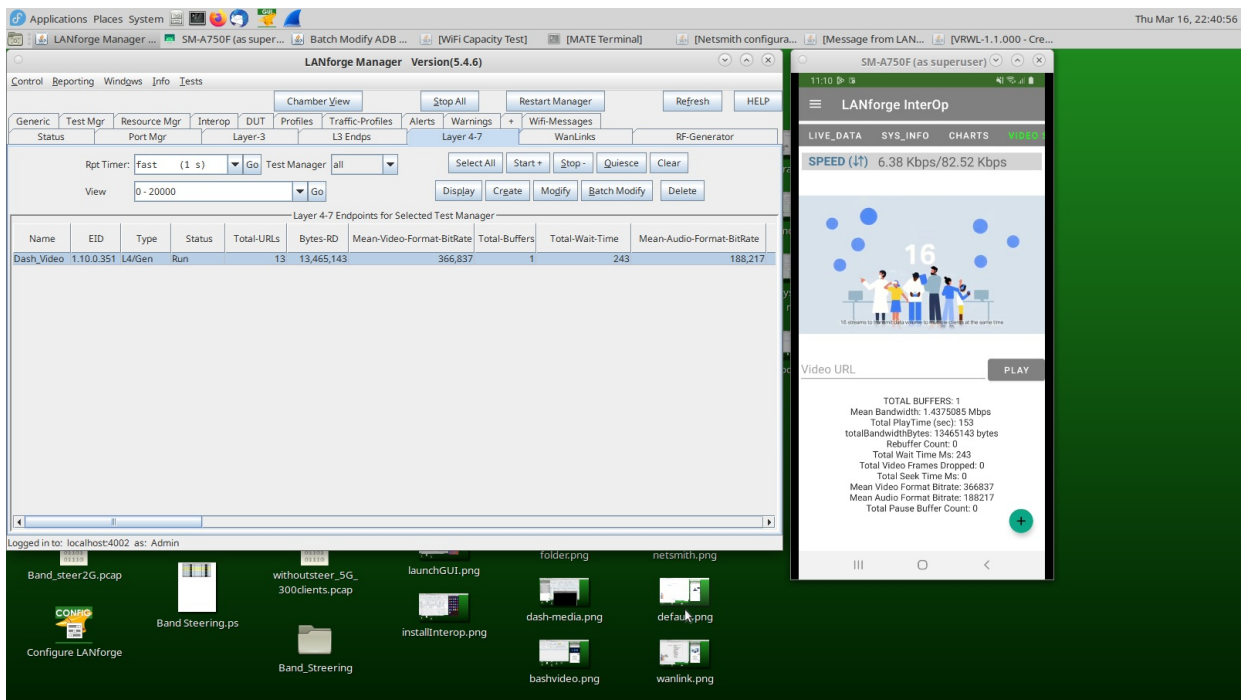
Applications Places System

Thu Mar 16, 22:40:56

LANforge Manager ... SM-A750F (as super... Batch Modify ADB ... [WiFi Capacity Test] [MATE Terminal] [Netsmith configura... [Message from LAN... [VRWL-1.1.000 - Cre...

LANforge Manager Version(5.4.6)

Control Reporting Windows Info Tests

Chamber View | Stop All | Restart Manager | Refresh | HELP

Generic | Test Mgr | Resource Mgr | Interop | DUT | Profiles | Traffic-Profiles | Alerts | Warnings | + | Wifi-Messages

Status | Port Mgr | Layer-3 | L3 Endps | Layer 4-7 | WanLinks | RF-Generator

Rpt Timer: fast (1 s) Go Test Manager all

Select All | Start + | Stop - | Quiesce | Clear

View 0 - 20000 Go

Display | Create | Modify | Batch Modify | Delete

Layer 4-7 Endpoints for Selected Test Manager

| Name | EID | Type | Status | Total-URLs | Bytes-RD | Mean-Video-Format-BitRate | Total-Buffers | Total-Wait-Time | Mean-Audio-Format-BitRate |
|---|---|---|---|---|---|---|---|---|---|
| Dash_Video | 1.10.0.351 | L4/Gen | Run | 13 | 13,465,143 | 366,837 | 1 | 243 | 188,217 |

Logged in to: localhost:4002 as: Admin

SM-A750F (as superuser)

11:10

LANforge InterOp

LIVE_DATA SYS_INFO CHARTS VIDEO

SPEED (↓↑) 6.38 Kbps/82.52 Kbps

16

16 streams to transmit data volume to multiple clients at the same time

Video URL

PLAY

TOTAL BUFFERS: 1
Mean Bandwidth: 1.4375085 Mbps
Total PlayTime (sec): 153
totalBandwidthBytes: 13465143 bytes
Rebuffer Count: 0
Total Wait Time Ms: 243
Total Video Frames Dropped: 0
Total Seek Time Ms: 0
Mean Video Format Bitrate: 366837
Mean Audio Format Bitrate: 188217
Total Pause Buffer Count: 0

Band_steer2G.pcap

withoutsteer_5G_300clients.pcap

launchGUI.png

folder.png

netsmith.png

CONFIG

Configure LANforge

Band Steering.ps

installInterop.png

dash-media.png

default.png

Band_Streering

bashvideo.png

wanlink.png